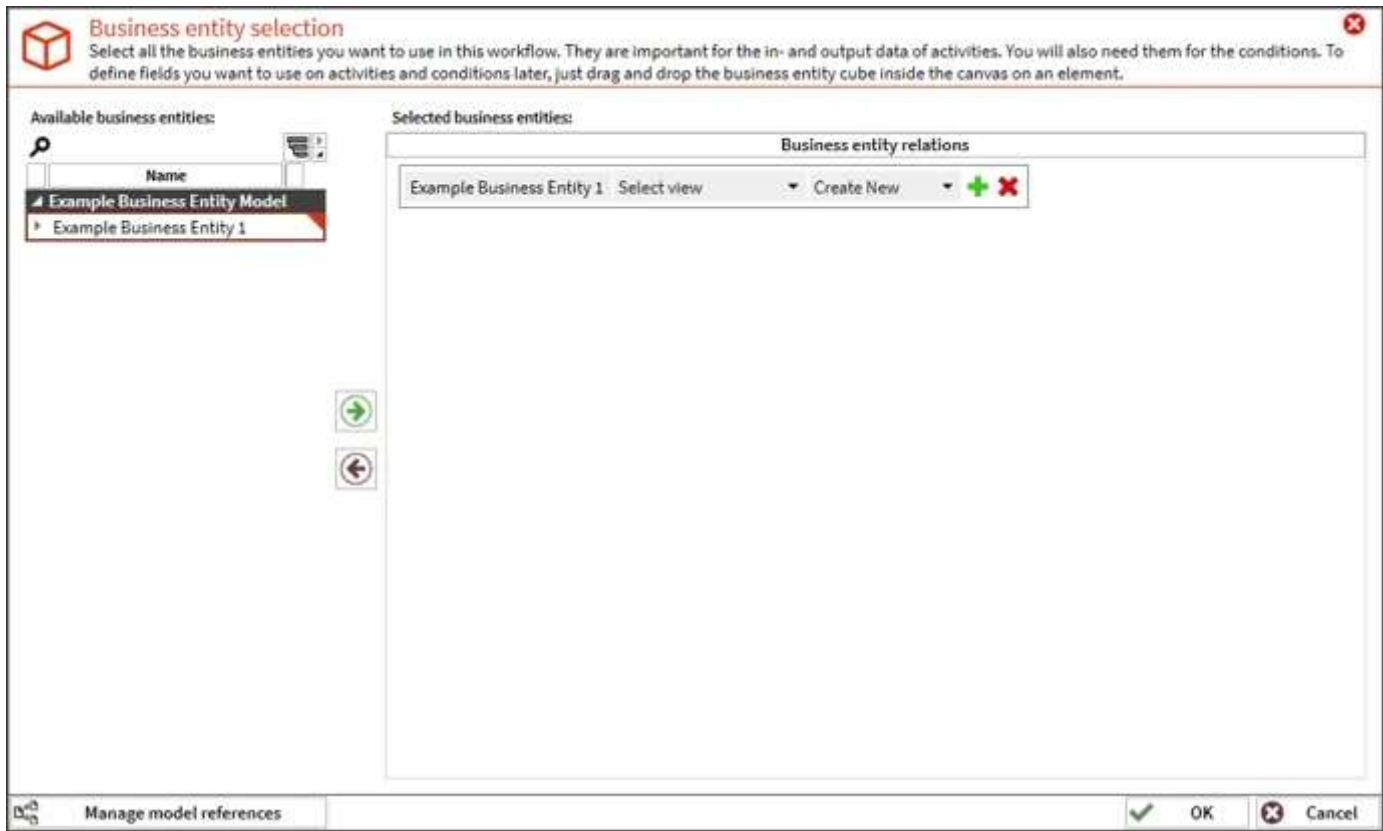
Business entity selection

Select all the business entities you want to use in this workflow. They are important for the in- and output data of activities. You will also need them for the conditions. To define fields you want to use on activities and conditions later, just drag and drop the business entity cube inside the canvas on an element.

Available business entities:

Name

Example Business Entity Model

Example Business Entity 1

Selected business entities:

Business entity relations

Example Business Entity 1 Select view Create New

Manage model references

OK

Cancel